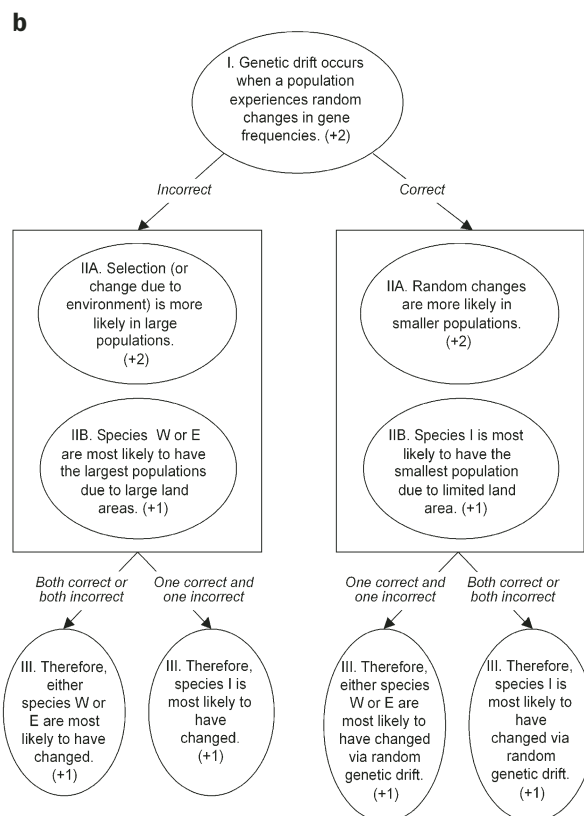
b

I. Genetic drift occurs when a population experiences random changes in gene frequencies. (+2)

Incorrect

Correct

IIA. Selection (or change due to environment) is more likely in large populations. (+2)

IIB. Species W or E are most likely to have the largest populations due to large land areas. (+1)

IIA. Random changes are more likely in smaller populations. (+2)

IIB. Species I is most likely to have the smallest population due to limited land area. (+1)

Both correct or both incorrect

One correct and one incorrect

One correct and one incorrect

Both correct or both incorrect

III. Therefore, either species W or E are most likely to have changed. (+1)

III. Therefore, species I is most likely to have changed. (+1)

III. Therefore, either species W or E are most likely to have changed via random genetic drift. (+1)

III. Therefore, species I is most likely to have changed via random genetic drift. (+1)